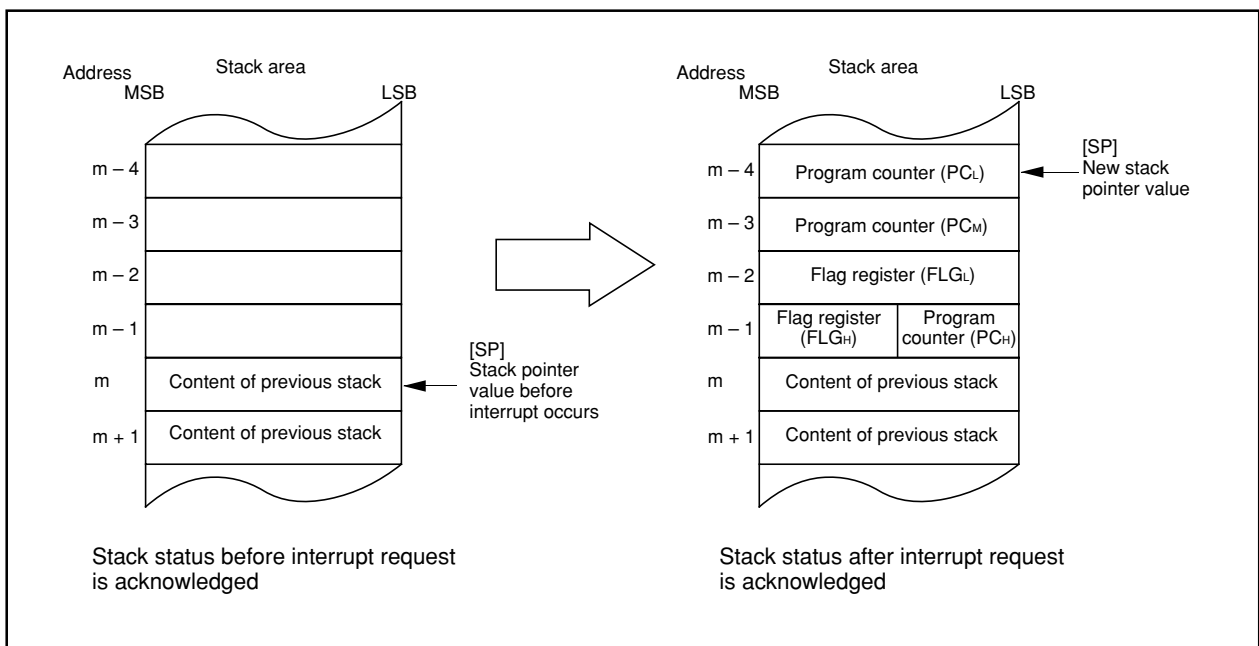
Address
Stack area
MSB
LSB

m – 4
m – 3
m – 2
m – 1
m
Content of previous stack
m + 1
Content of previous stack

[SP]
Stack pointer value before interrupt occurs

Stack status before interrupt request is acknowledged

Address
Stack area
MSB
LSB

m – 4
Program counter ($PC_L$)
m – 3
Program counter ($PC_M$)
m – 2
Flag register ($FLG_L$)
m – 1
Flag register ($FLG_H$)
Program counter ($PC_H$)
m
Content of previous stack
m + 1
Content of previous stack

[SP]
New stack pointer value

Stack status after interrupt request is acknowledged